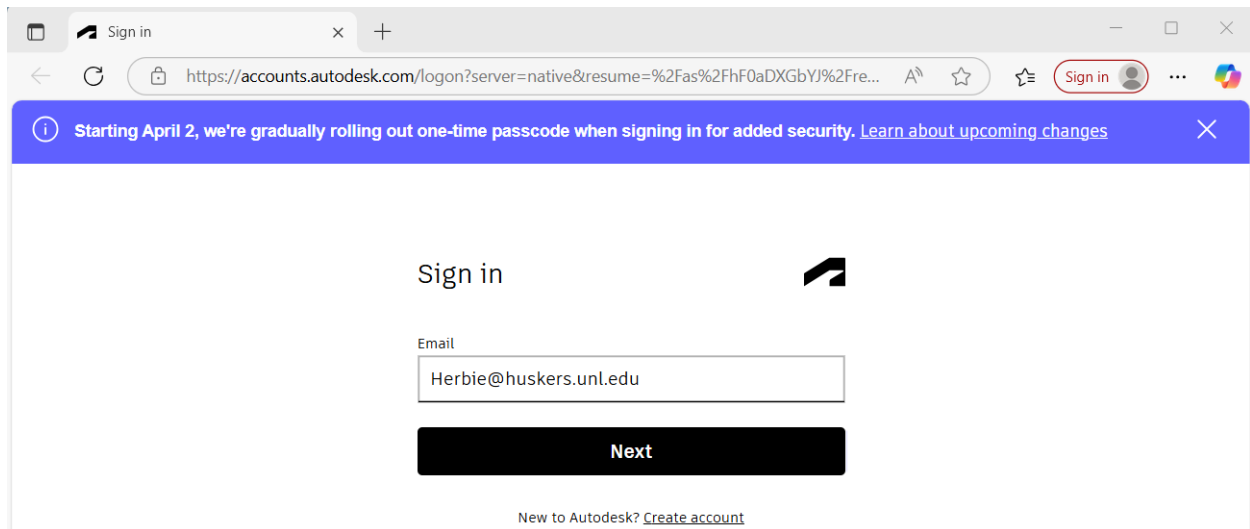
Sign in

https://accounts.autodesk.com/logon?server=native&resume=%2Fas%2FhF0aDXGbYJ%2Fre...

Sign in

Starting April 2, we're gradually rolling out one-time passcode when signing in for added security. Learn about upcoming changes

Sign in

Email

Herbie@huskers.unl.edu

Next

New to Autodesk? Create account